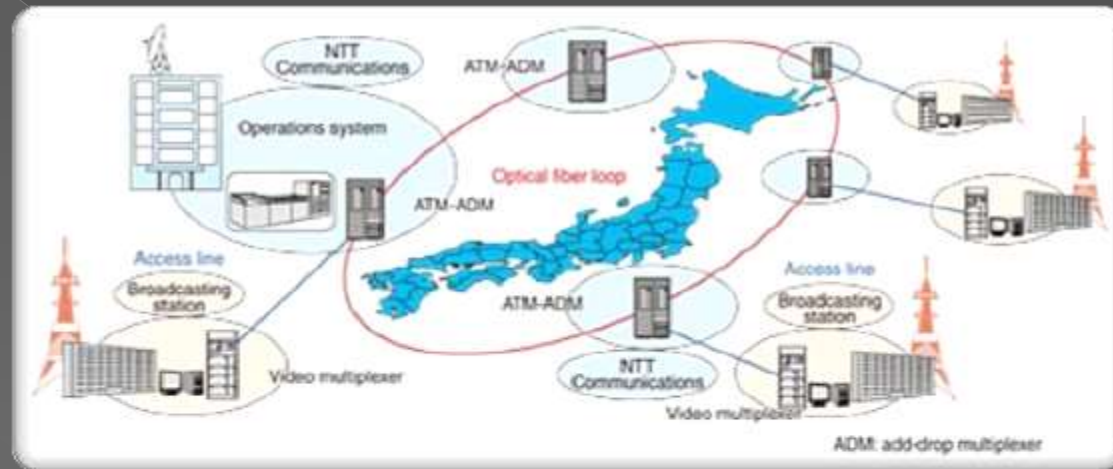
NTT Communications

ATM-ADM

Operations system

Optical fiber loop

ATM-ADM

Access line

Broadcasting station

Video multiplexer

ATM-ADM

NTT Communications

Video multiplexer

Access line

Broadcasting station

ADM: add-drop multiplexer